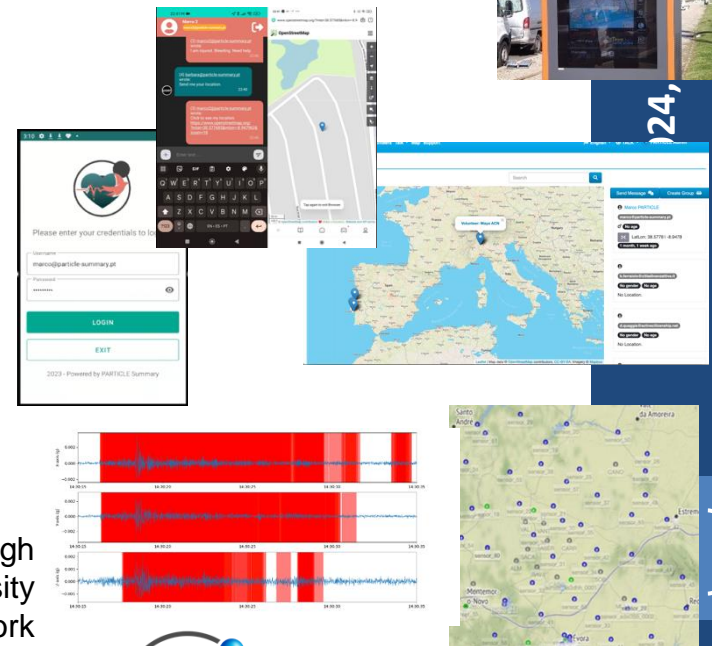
Please enter your credentials to lo

Username
marco@particle-summary.pt

Password
••••••••

LOGIN

EXIT

2023 - Powered by PARTICLE Summary

Marco T

I am injured. Bleeding. Need help.

Send me your location

OpenStreetMap

Q W E R T Y U I O P
A S D F G H J K L
Z X C V B N M

24,

Search

Send Message

Create Group

Marco PARTICLE

No age

LatLon: 38.5776 / -8.9478

No gender No age

No Location

No gender No age

No Location

Volunteer: Maya ACN

0.002
0.000
-0.002

gh
sity
ork

Santo André

Santa da Amoreira

Estrem

Montemor o Novo

Évora